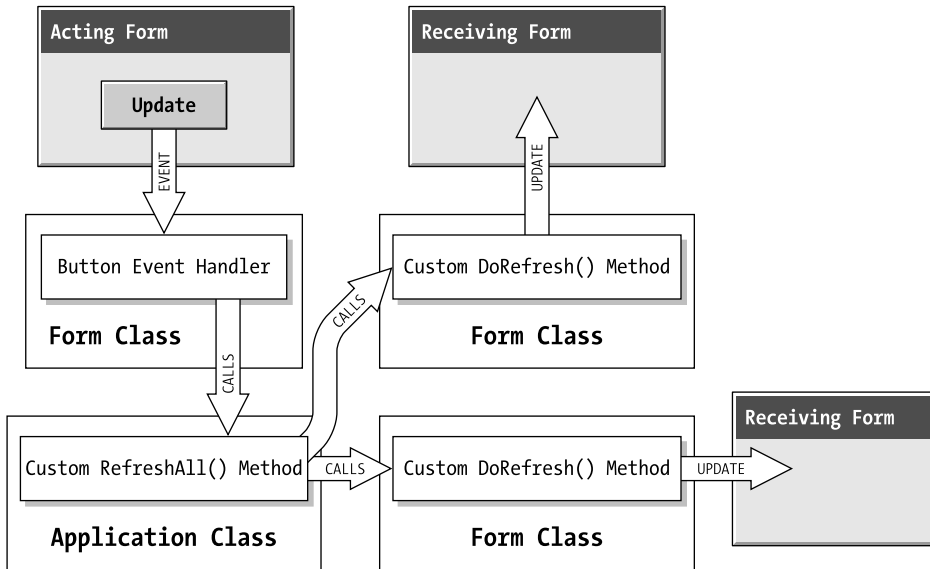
Acting Form

Update

EVENT

Button Event Handler

Form Class

CALLS

Receiving Form

UPDATE

Custom DoRefresh() Method

Form Class

CALLS

Custom RefreshAll() Method

Application Class

CALLS

Custom DoRefresh() Method

Form Class

UPDATE

Receiving Form